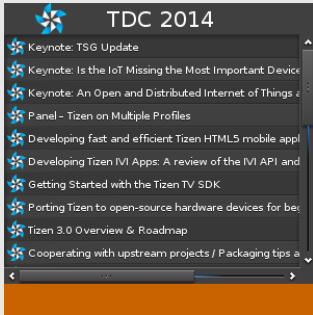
TDC 2014

Keynote: TSG Update

Keynote: Is the IoT Missing the Most Important Device

Keynote: An Open and Distributed Internet of Things a

Panel – Tizen on Multiple Profiles

Developing fast and efficient Tizen HTML5 mobile appl

Developing Tizen IVI Apps: A review of the IVI API and

Getting Started with the Tizen TV SDK

Porting Tizen to open-source hardware devices for beg

Tizen 3.0 Overview & Roadmap

Cooperating with upstream projects / Packaging tips a